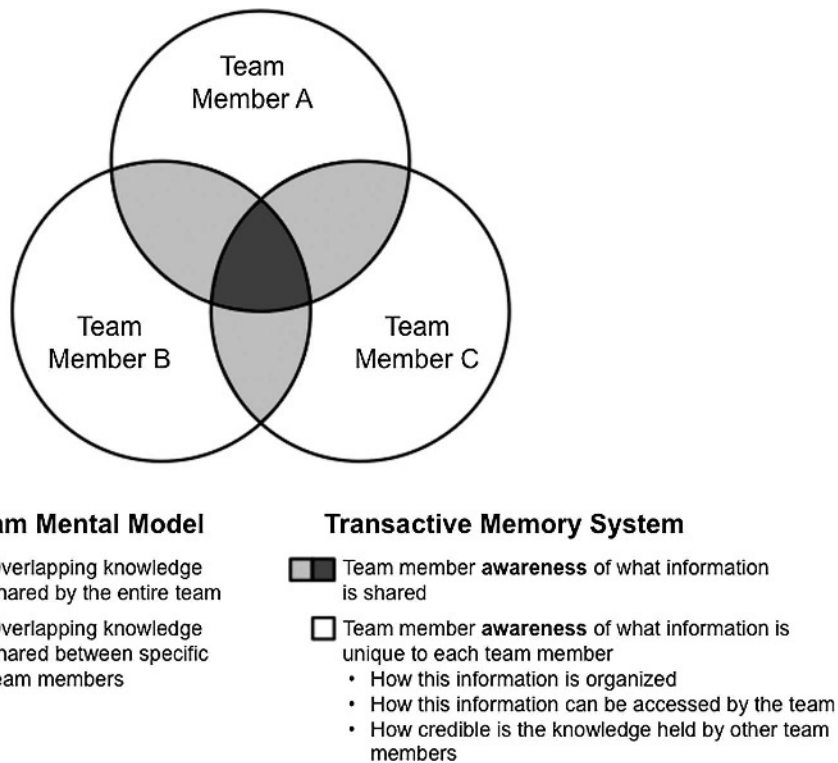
Team Member A

Team Member B

Team Member C

am Mental Model

overlapping knowledge hared by the entire team

overlapping knowledge hared between specific eam members

Transactive Memory System

Team member **awareness** of what information is shared

Team member **awareness** of what information is unique to each team member

- How this information is organized
- How this information can be accessed by the team
- How credible is the knowledge held by other team members